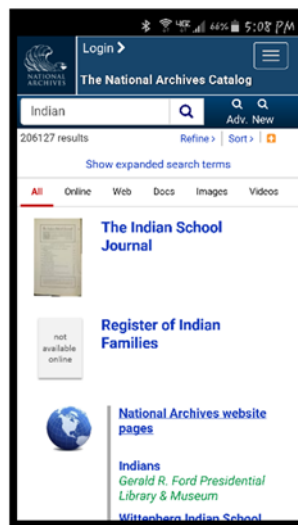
66% 5:08 PM

NATIONAL ARCHIVES

Login >

The National Archives Catalog

Indian

Adv. New

206127 results

Refine > | Sort > |

Show expanded search terms

All Online Web Docs Images Videos

The Indian School Journal

not available online

Register of Indian Families

National Archives website pages

Indians
Gerald R. Ford Presidential Library & Museum

Wittenberg Indian School